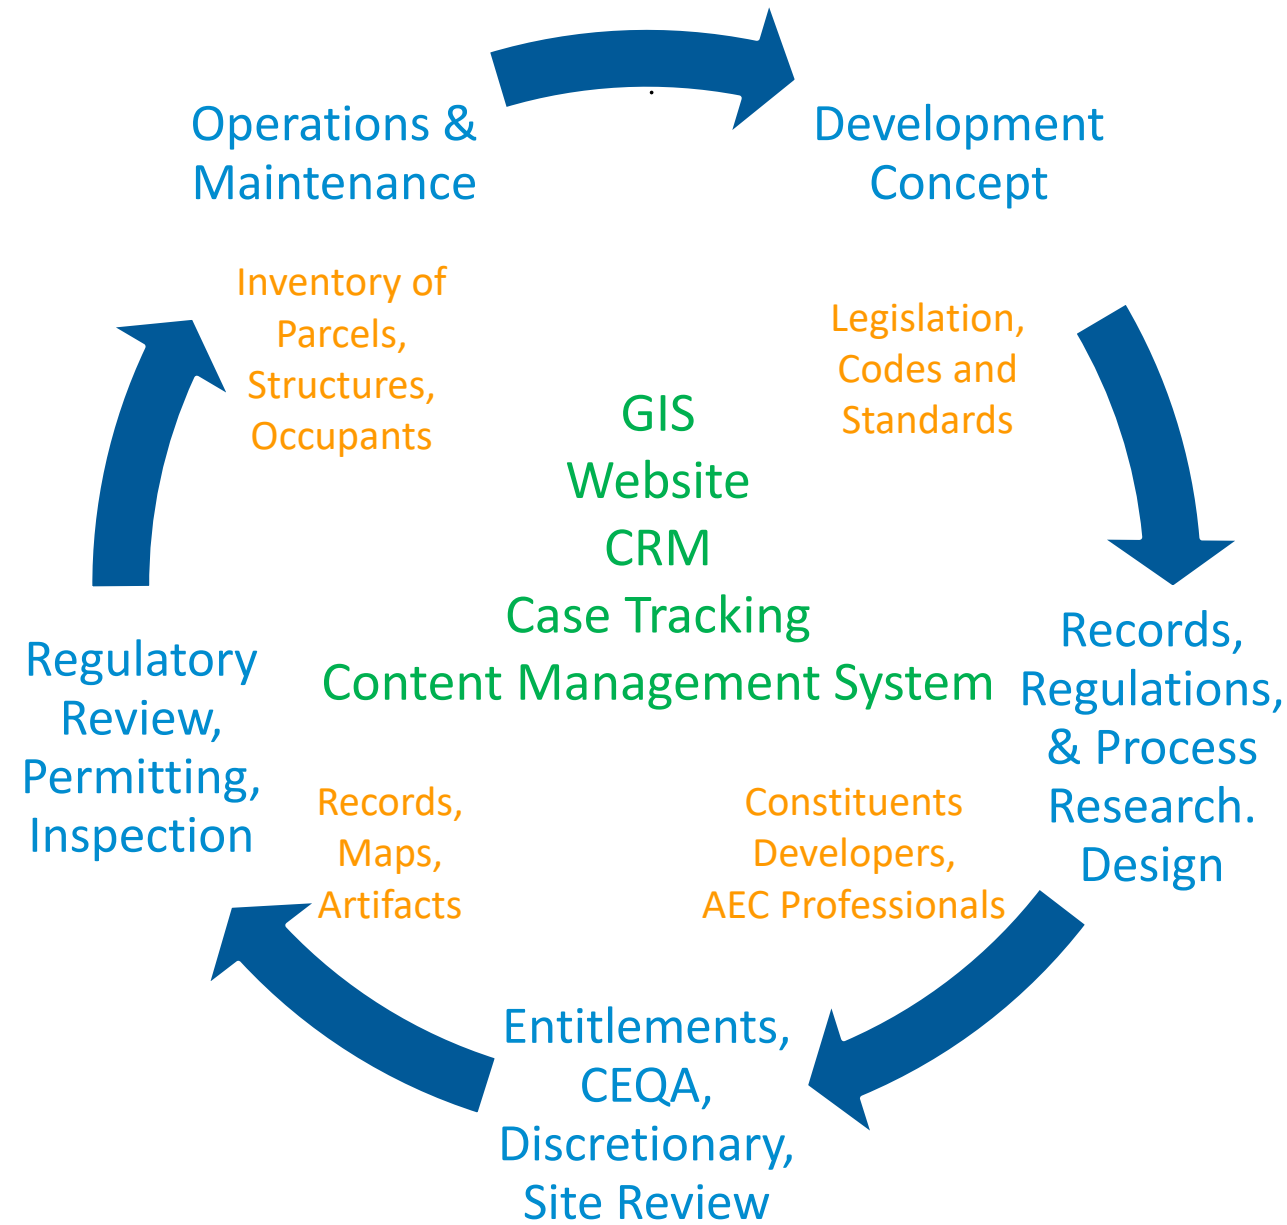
Operations & Maintenance

Development Concept

Inventory of Parcels, Structures, Occupants

Legislation, Codes and Standards

GIS
Website
CRM
Case Tracking
Content Management System

Records, Regulations, & Process Research. Design

Regulatory Review, Permitting, Inspection

Records, Maps, Artifacts

Constituents Developers, AEC Professionals

Entitlements, CEQA, Discretionary, Site Review